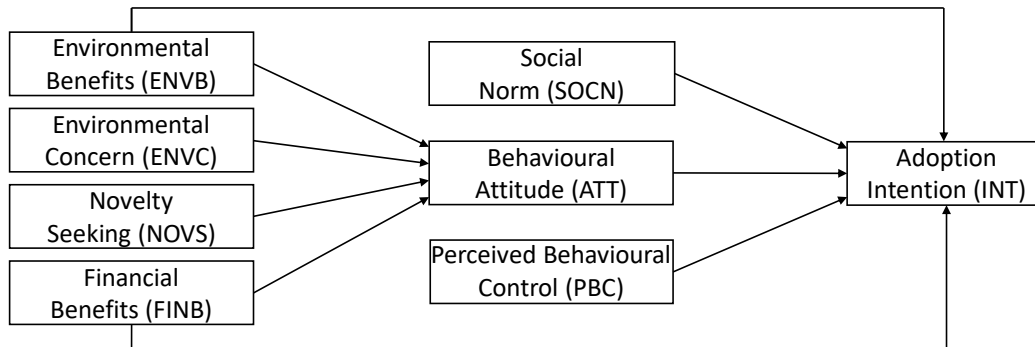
Environmental Benefits (ENVB)

Environmental Concern (ENVC)

Novelty Seeking (NOVS)

Financial Benefits (FINB)

Social Norm (SOCN)

Behavioural Attitude (ATT)

Perceived Behavioural Control (PBC)

Adoption Intention (INT)